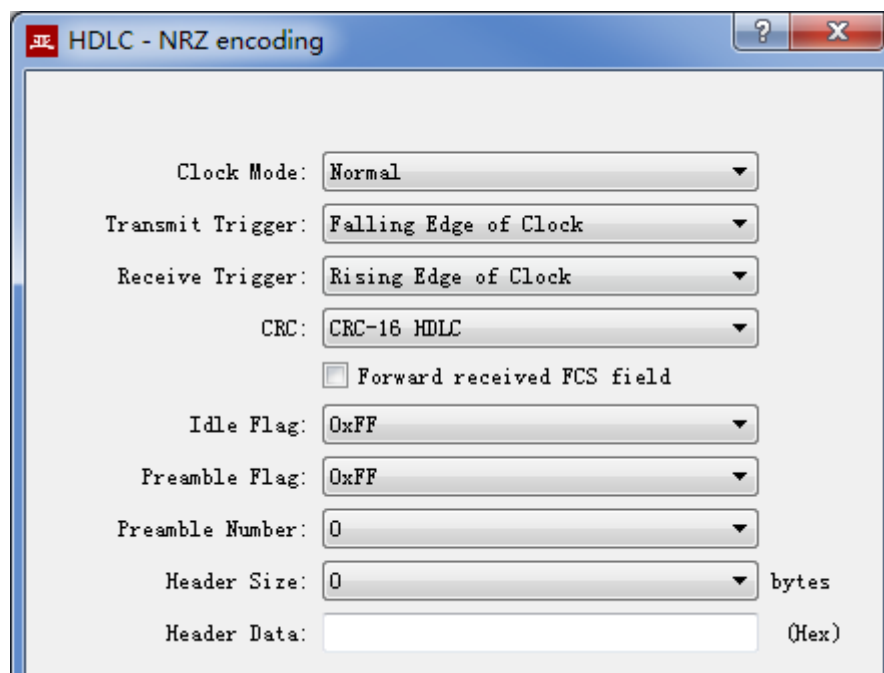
HDLC - NRZ encoding

?

X

Clock Mode: Normal

Transmit Trigger: Falling Edge of Clock

Receive Trigger: Rising Edge of Clock

CRC: CRC-16 HDLC

Forward received FCS field

Idle Flag: 0xFF

Preamble Flag: 0xFF

Preamble Number: 0

Header Size: 0 bytes

Header Data: (Hex)